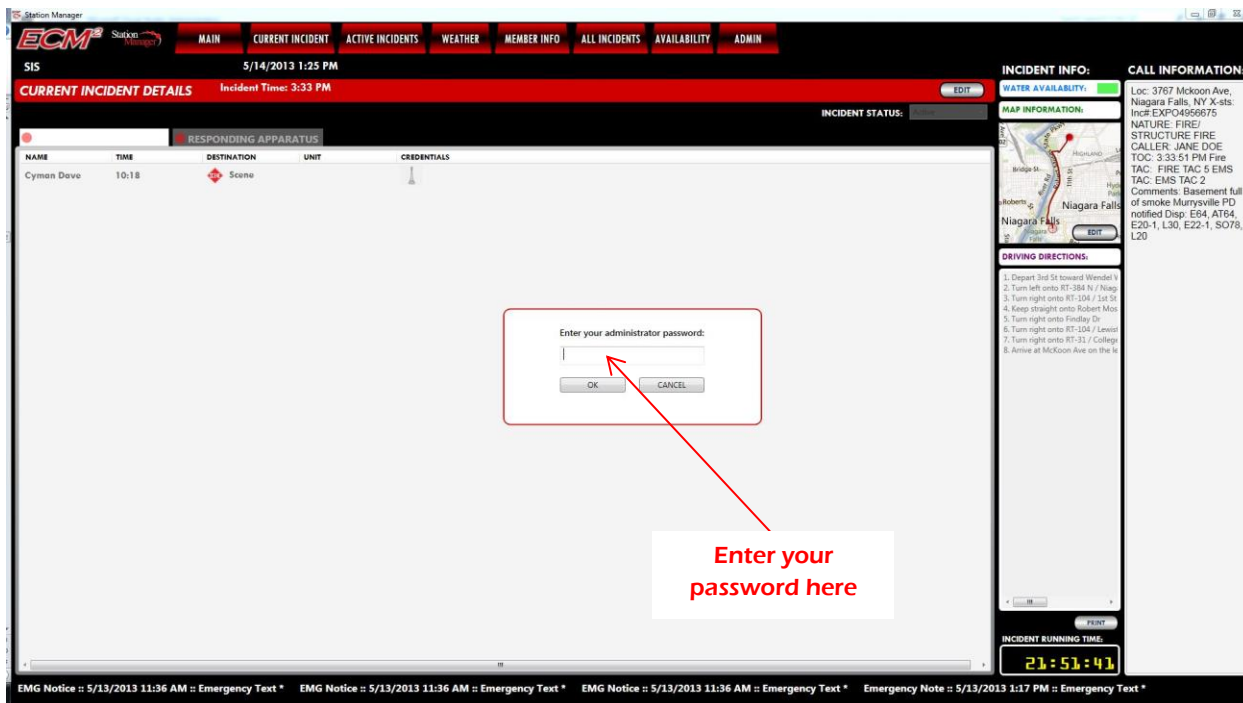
Station Manager

ECM² Station Manager

MAIN CURRENT INCIDENT ACTIVE INCIDENTS WEATHER MEMBER INFO ALL INCIDENTS AVAILABILITY ADMIN

SIS 5/14/2013 1:25 PM

CURRENT INCIDENT DETAILS Incident Time: 3:33 PM

EDIT

INCIDENT STATUS: Active

RESPONDING APPARATUS

| NAME | TIME | DESTINATION | UNIT | CREDENTIALS |
|---|---|---|---|---|
| Cyman Dave | 10:18 | Scene | | |

Enter your administrator password:

OK CANCEL

Enter your password here

INCIDENT INFO:

WATER AVAILABILITY:

MAP INFORMATION:

Bridge St

Roberts

Niagara Falls

Niagara Falls

HIGHLAND

EDIT

DRIVING DIRECTIONS:

1. Depart 3rd St toward Wendel V
2. Turn left onto RT-384 N / Niaga
3. Turn right onto RT-104 / 1st St
4. Keep straight onto Robert Mos
5. Turn right onto Findlay Dr
6. Turn right onto RT-104 / Lewist
7. Turn right onto RT-31 / College
8. Arrive at McKoon Ave on the le

PRINT

INCIDENT RUNNING TIME:

21:51:41

CALL INFORMATION

Loc: 3767 Mckoon Ave, Niagara Falls, NY X-sts: Inc#:EXPO4956675 NATURE: FIRE/ STRUCTURE FIRE CALLER: JANE DOE TOC: 3:33:51 PM Fire TAC: FIRE TAC 5 EMS TAC: EMS TAC 2 Comments: Basement full of smoke Murrysville PD notified Disp: E64, AT64, E20-1, L30, E22-1, SO78, L20

EMG Notice :: 5/13/2013 11:36 AM :: Emergency Text * EMG Notice :: 5/13/2013 11:36 AM :: Emergency Text * EMG Notice :: 5/13/2013 11:36 AM :: Emergency Text * Emergency Note :: 5/13/2013 1:17 PM :: Emergency Text *